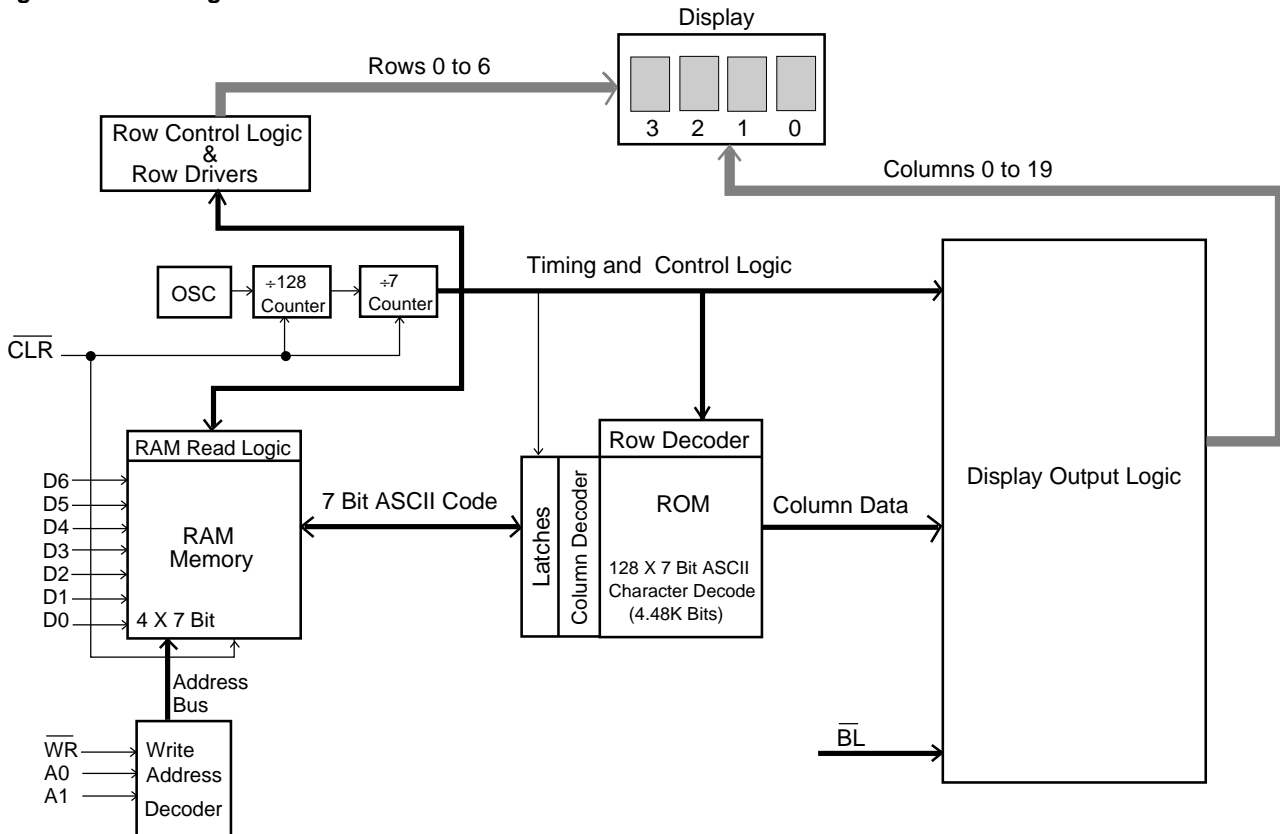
Display

3 2 1 0

Rows 0 to 6

Row Control Logic & Row Drivers

Columns 0 to 19

OSC

$\div128$ Counter

$\div7$ Counter

Timing and Control Logic

$\overline{CLR}$

RAM Read Logic

D6
D5
D4
D3
D2
D1
D0

RAM Memory

4 X 7 Bit

7 Bit ASCII Code

Latches

Column Decoder

Row Decoder

ROM

128 X 7 Bit ASCII Character Decode (4.48K Bits)

Column Data

Display Output Logic

Address Bus

$\overline{WR}$
A0
A1

Write Address Decoder

$\overline{BL}$